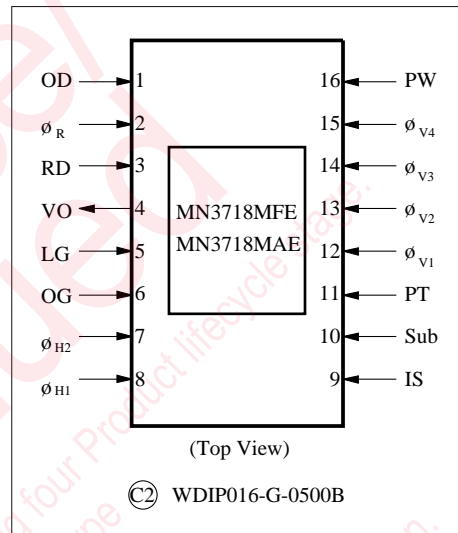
OD 1
$\phi_R$ 2
RD 3
VO 4
LG 5
OG 6
$\phi_{H2}$ 7
$\phi_{H1}$ 8

16 PW
15 $\phi_{V4}$
14 $\phi_{V3}$
13 $\phi_{V2}$
12 $\phi_{V1}$
11 PT
10 Sub
9 IS

MN3718MFE
MN3718MAE

(Top View)

C2 WDIP016-G-0500B

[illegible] four Product lifecycle stage.